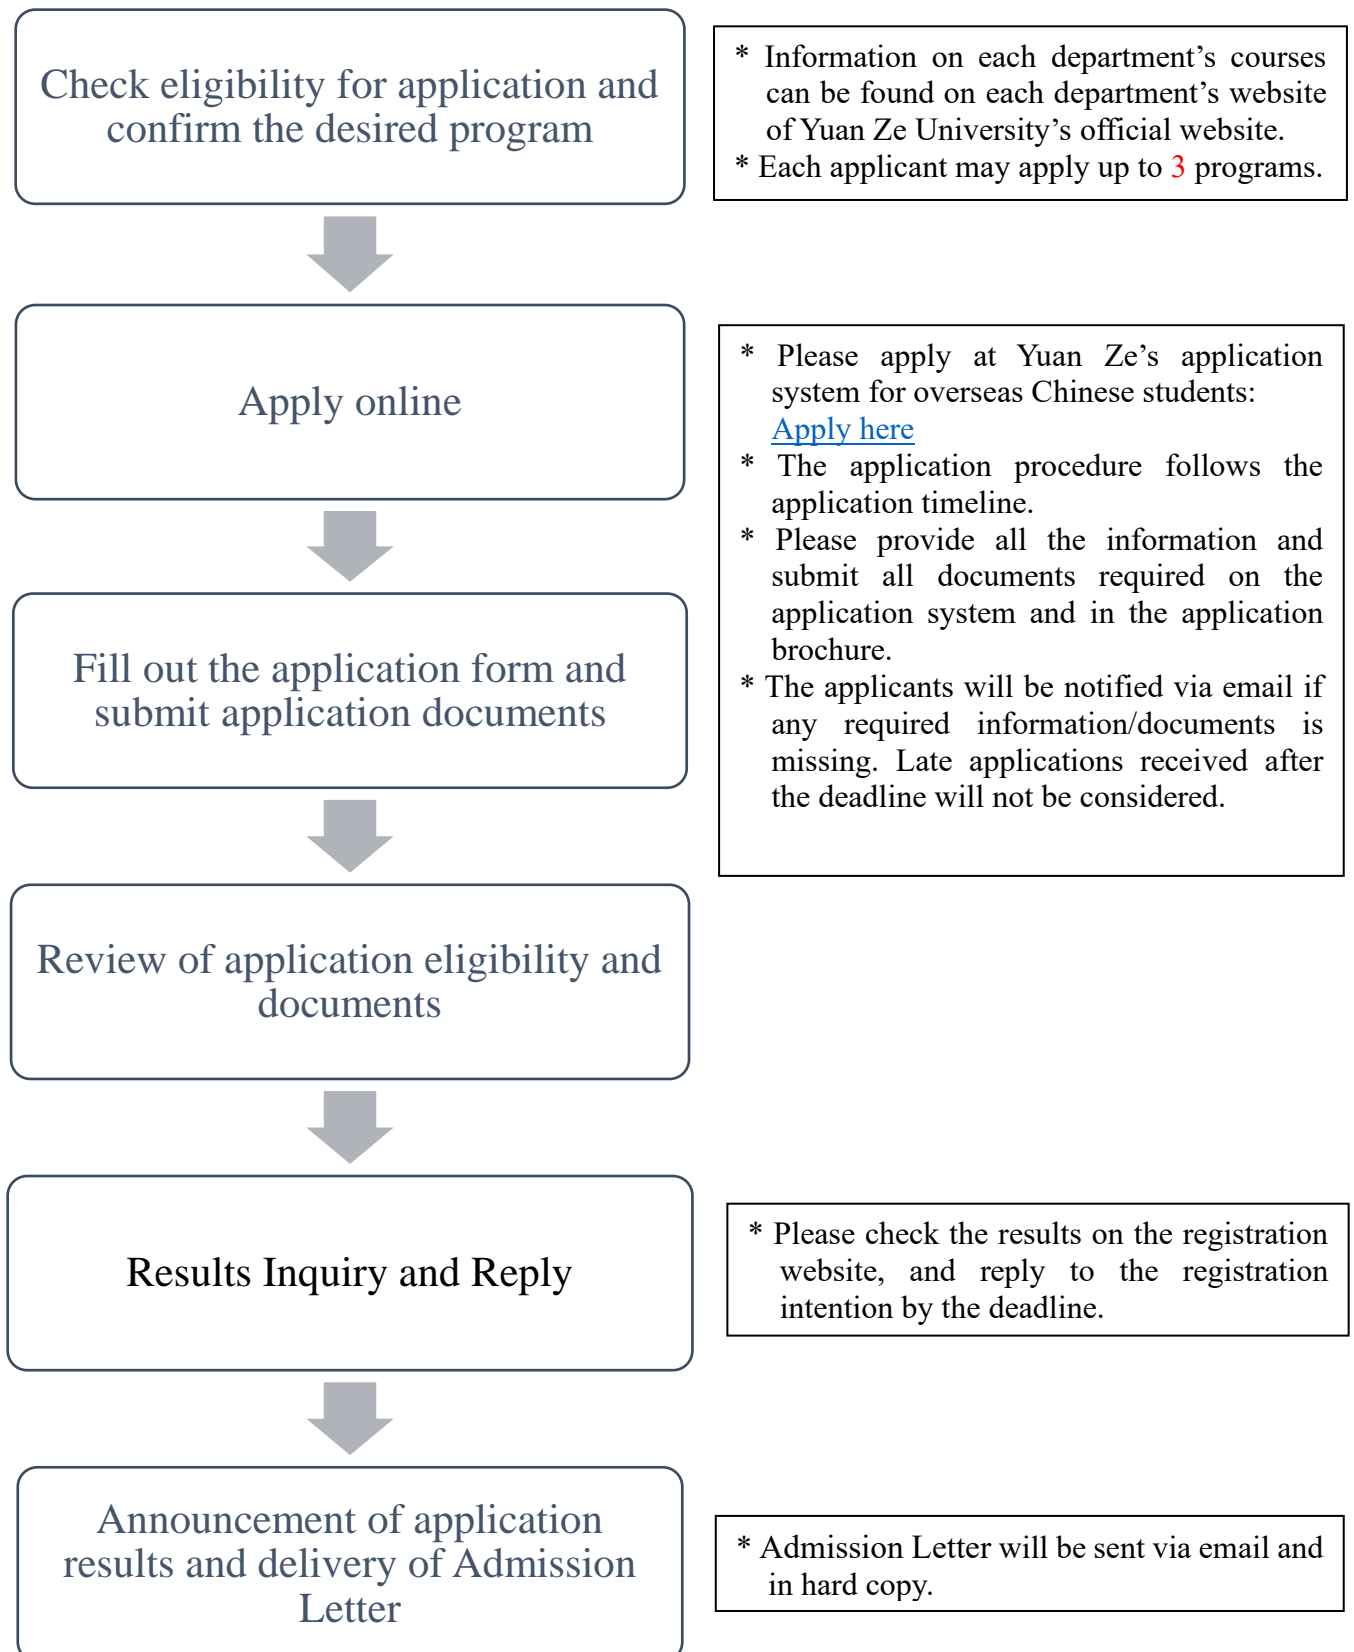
Check eligibility for application and confirm the desired program

* Information on each department’s courses can be found on each department’s website of Yuan Ze University’s official website.
* Each applicant may apply up to 3 programs.

Apply online

* Please apply at Yuan Ze’s application system for overseas Chinese students: Apply here
* The application procedure follows the application timeline.
* Please provide all the information and submit all documents required on the application system and in the application brochure.
* The applicants will be notified via email if any required information/documents is missing. Late applications received after the deadline will not be considered.

Fill out the application form and submit application documents

Review of application eligibility and documents

Results Inquiry and Reply

* Please check the results on the registration website, and reply to the registration intention by the deadline.

Announcement of application results and delivery of Admission Letter

* Admission Letter will be sent via email and in hard copy.